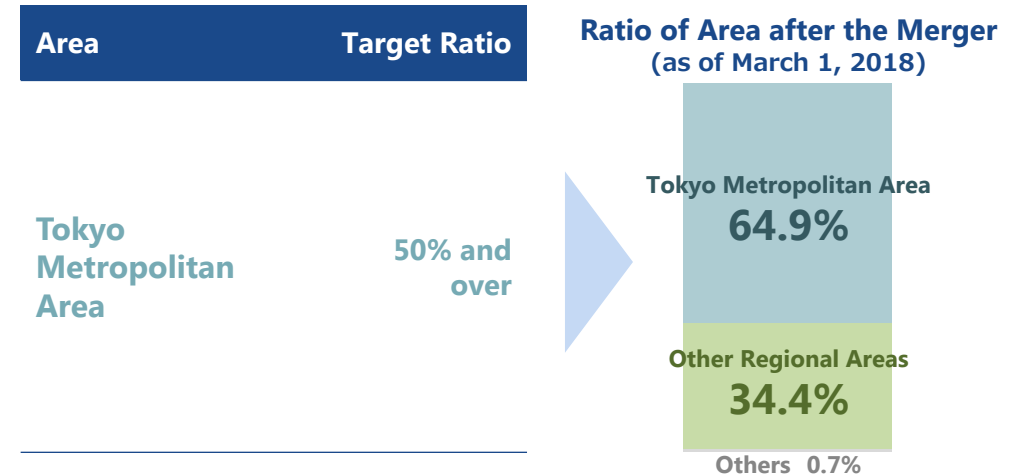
| Area | Target Ratio |
|---|---|
| Tokyo Metropolitan Area | 50% and over |

Ratio of Area after the Merger
(as of March 1, 2018)

Tokyo Metropolitan Area
64.9%

Other Regional Areas
34.4%

Others 0.7%